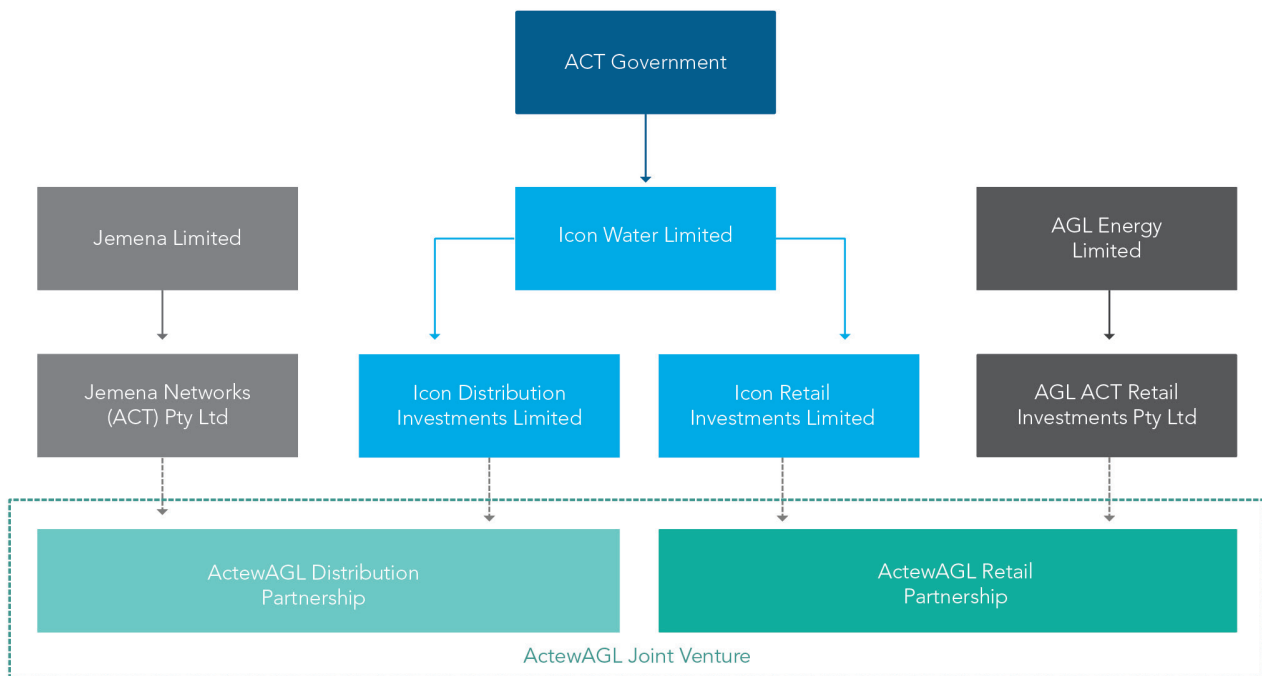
ACT Government

Jemena Limited

Icon Water Limited

AGL Energy Limited

Jemena Networks (ACT) Pty Ltd

Icon Distribution Investments Limited

Icon Retail Investments Limited

AGL ACT Retail Investments Pty Ltd

ActewAGL Distribution Partnership

ActewAGL Retail Partnership

ActewAGL Joint Venture